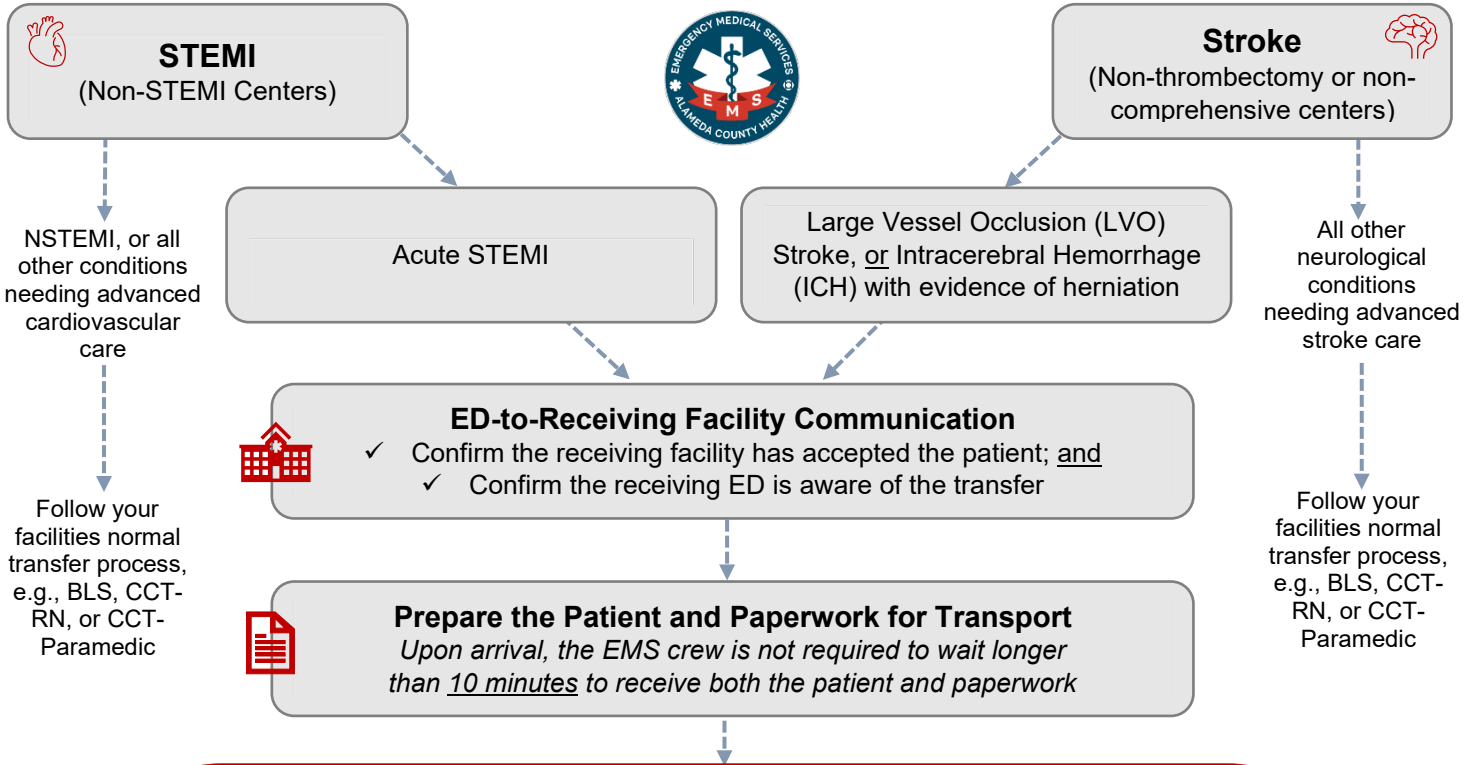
STEMI
(Non-STEMI Centers)

EMERGENCY MEDICAL SERVICES
EMS
ALAMEDA COUNTY HEALTH

Stroke
(Non-thrombectomy or non-comprehensive centers)

NSTEMI, or all other conditions needing advanced cardiovascular care

Acute STEMI

Large Vessel Occlusion (LVO) Stroke, or Intracerebral Hemorrhage (ICH) with evidence of herniation

All other neurological conditions needing advanced stroke care

ED-to-Receiving Facility Communication
✓ Confirm the receiving facility has accepted the patient; and
✓ Confirm the receiving ED is aware of the transfer

Follow your facilities normal transfer process, e.g., BLS, CCT-RN, or CCT-Paramedic

Follow your facilities normal transfer process, e.g., BLS, CCT-RN, or CCT-Paramedic

Prepare the Patient and Paperwork for Transport
*Upon arrival, the EMS crew is not required to wait longer than 10 minutes to receive both the patient and paperwork*